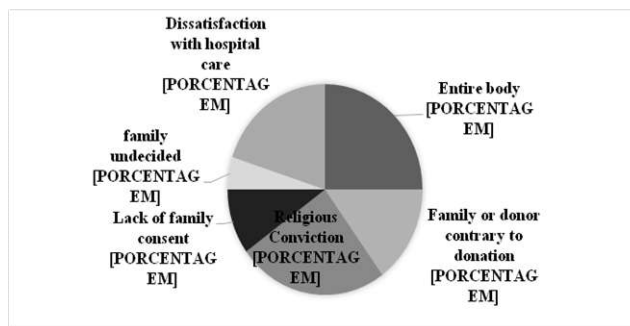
Dissatisfaction with hospital care [PORCENTAGEM]

Entire body [PORCENTAGEM]

family undecided [PORCENTAGEM]

Lack of family consent [PORCENTAGEM]

Religious Conviction [PORCENTAGEM]

Family or donor contrary to donation [PORCENTAGEM]